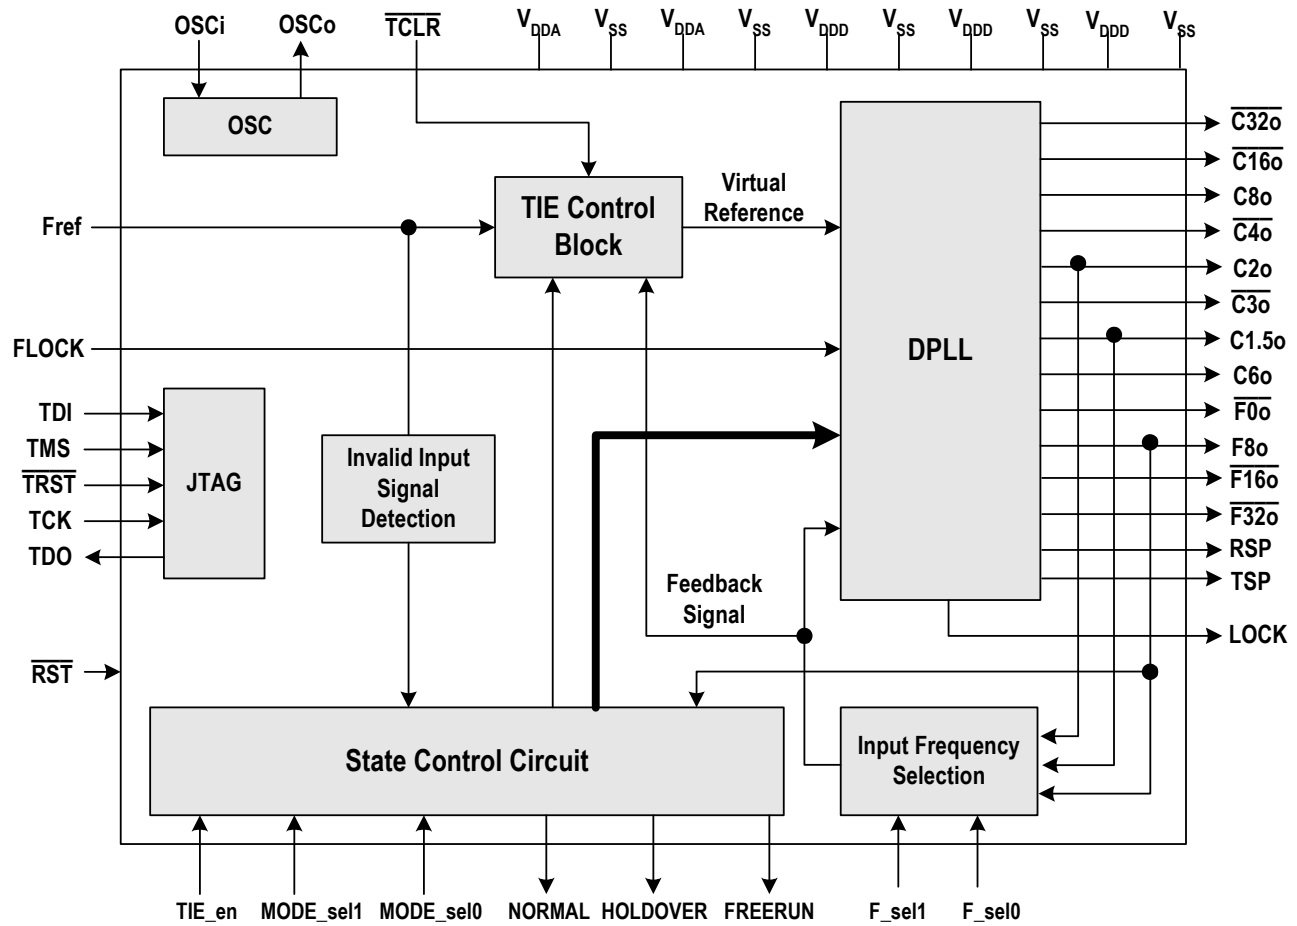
OSCi OSCo $\overline{TCLR}$ $V_{DDA}$ $V_{SS}$ $V_{DDA}$ $V_{SS}$ $V_{DDD}$ $V_{SS}$ $V_{DDD}$ $V_{SS}$ $V_{DDD}$ $V_{SS}$

OSC

TIE Control Block

Virtual Reference

DPLL

Fref

FLOCK

TDI
TMS
$\overline{TRST}$
TCK
TDO

JTAG

Invalid Input Signal Detection

Feedback Signal

$\overline{C32o}$
$\overline{C16o}$
C8o
$\overline{C4o}$
C2o
$\overline{C3o}$
C1.5o
C6o
$\overline{F0o}$
F8o
$\overline{F16o}$
$\overline{F32o}$
RSP
TSP
LOCK

$\overline{RST}$

State Control Circuit

Input Frequency Selection

TIE_en MODE_sel1 MODE_sel0 NORMAL HOLDOVER FREERUN F_sel1 F_sel0